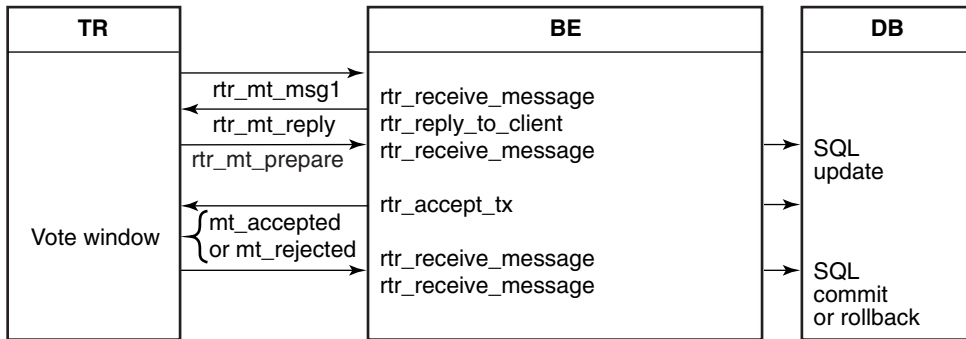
TR

BE

DB

rtr_mt_msg1

rtr_mt_reply

rtr_mt_prepare

Vote window

mt_accepted
or mt_rejected

rtr_receive_message
rtr_reply_to_client
rtr_receive_message

rtr_accept_tx

rtr_receive_message
rtr_receive_message

SQL
update

SQL
commit
or rollback